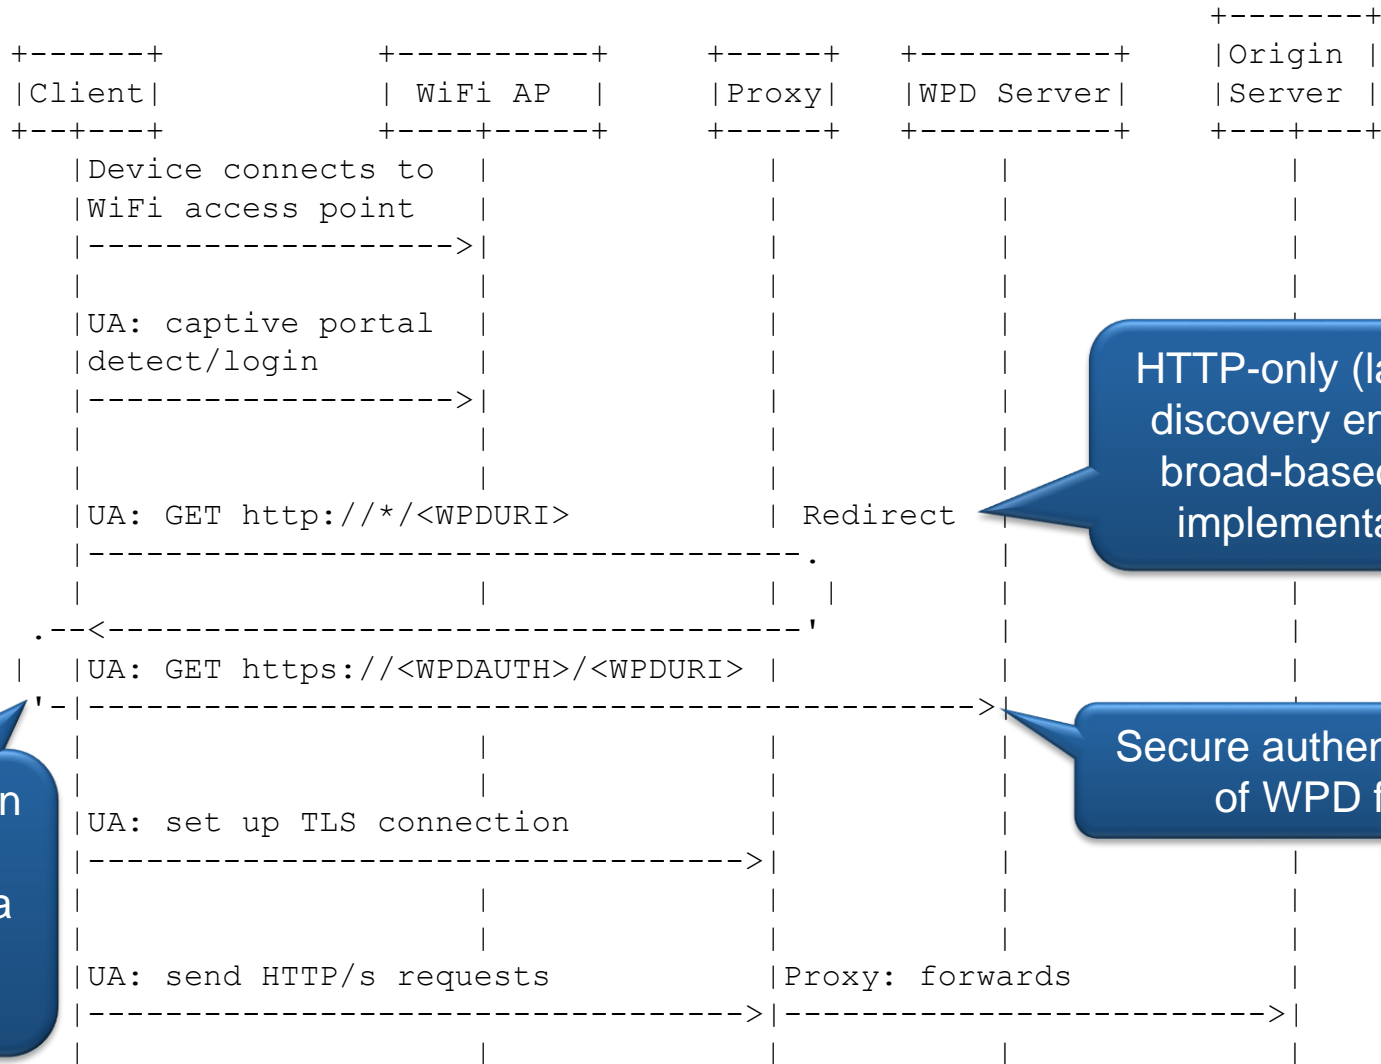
+-------+ +-----------+ +------+ +-----------+ +--------+
|Client| | WiFi AP | |Proxy| |WPD Server| |Origin |
|Server |
+--+----+ +----+-----+ +------+ +-----------+ +---+----+

|Device connects to
|WiFi access point
|------------------->|

|UA: captive portal
|detect/login
|------------------->|

|UA: GET http://*/<WPDURI> | Redirect
|-------------------------------------.
.--<-------------------------------------'
| |UA: GET https://<WPDAUTH>/<WPDURI> |
'-|------------------------------------------------>|

|UA: set up TLS connection |
|-------------------------------->|

|UA: send HTTP/s requests |Proxy: forwards |
|-------------------------------->|------------------------->|

HTTP-only (la
discovery en
broad-based
implementa

Secure authen
of WPD f

n

a